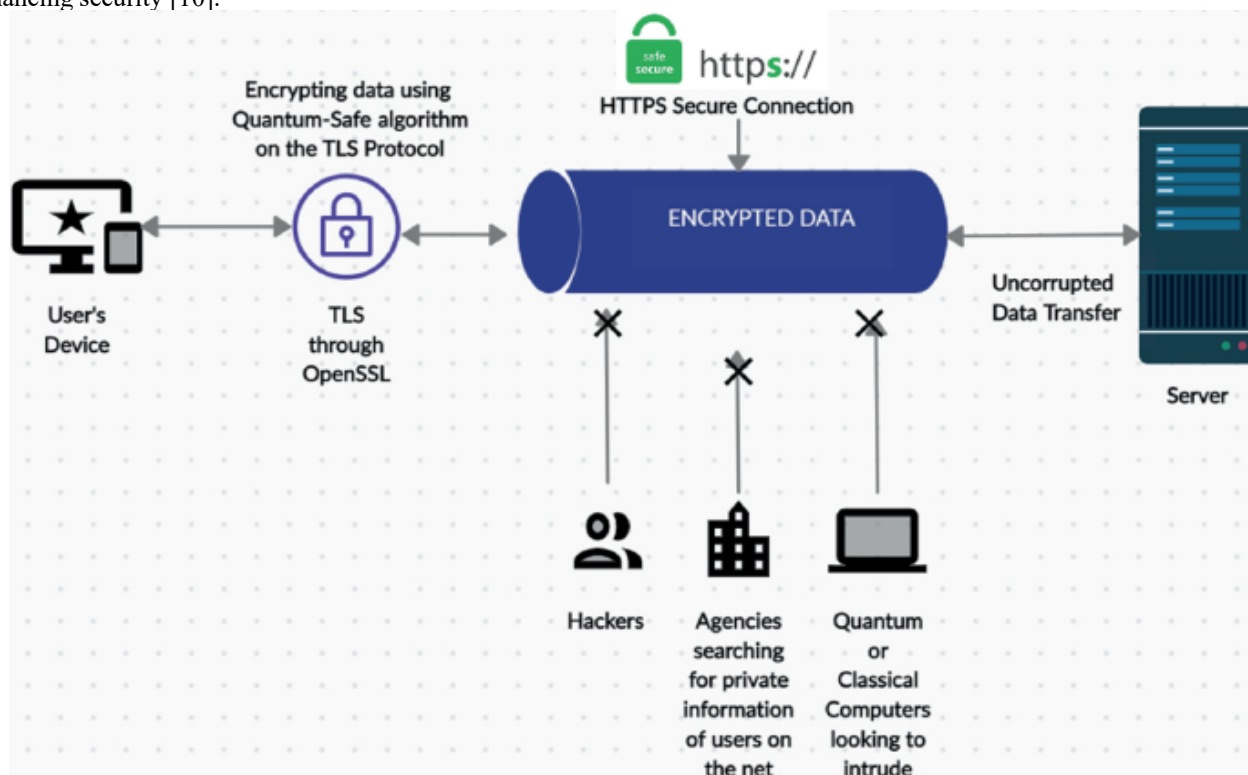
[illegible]hancing security [10].

safe secure https://

HTTPS Secure Connection

Encrypting data using Quantum-Safe algorithm on the TLS Protocol

ENCRYPTED DATA

User's Device

TLS through OpenSSL

Uncorrupted Data Transfer

Server

Hackers

Agencies searching for private information of users on the net

Quantum or Classical Computers looking to intrude